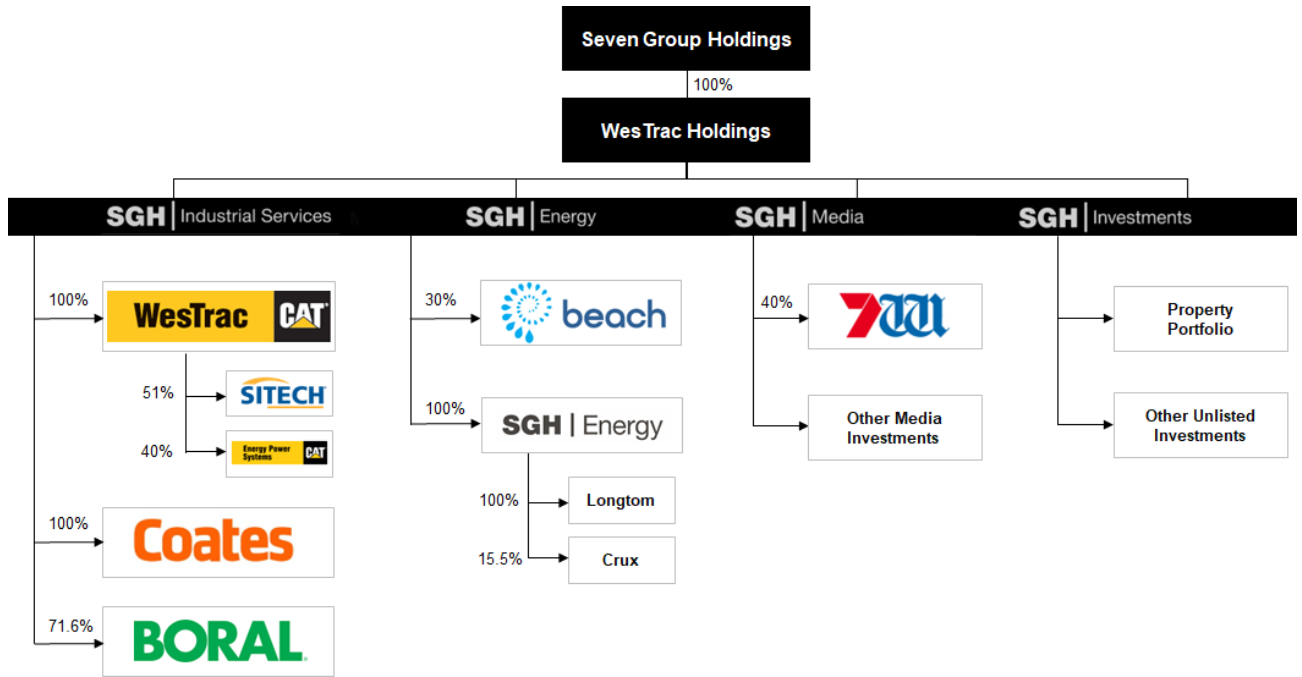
Seven Group Holdings

100%

WesTrac Holdings

SGH | Industrial Services

100%

WesTrac CAT

51%

SITECH

40%

Energy Power Systems CAT

100%

Coates

71.6%

BORAL

SGH | Energy

30%

beach

100%

SGH | Energy

100%

Longtom

15.5%

Crux

SGH | Media

40%

7W

Other Media Investments

SGH | Investments

Property Portfolio

Other Unlisted Investments